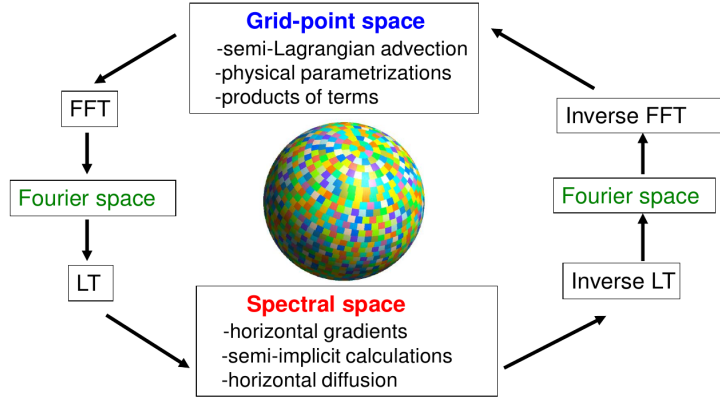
Grid-point space
-semi-Lagrangian advection
-physical parametrizations
-products of terms

FFT

Fourier space

LT

Spectral space
-horizontal gradients
-semi-implicit calculations
-horizontal diffusion

Inverse LT

Fourier space

Inverse FFT